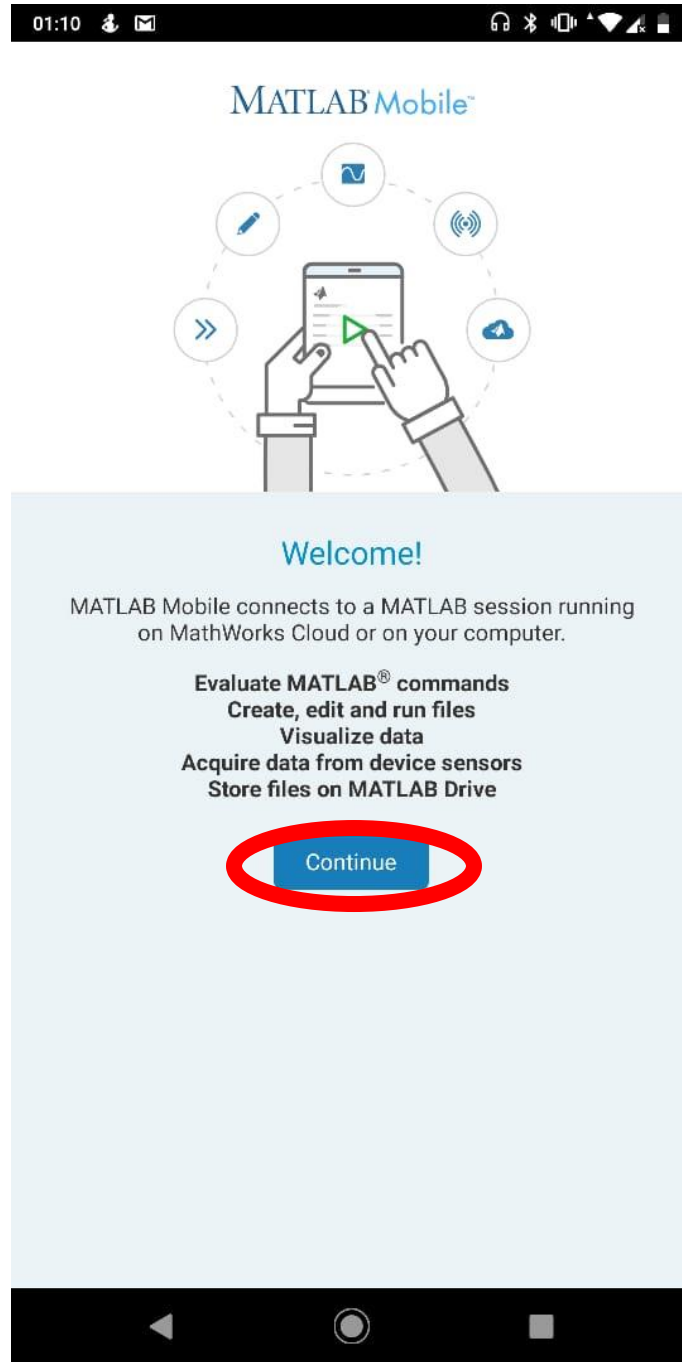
01:10

MATLAB® Mobile™

Welcome!

MATLAB Mobile connects to a MATLAB session running on MathWorks Cloud or on your computer.

Evaluate MATLAB® commands
Create, edit and run files
Visualize data
Acquire data from device sensors
Store files on MATLAB Drive

Continue